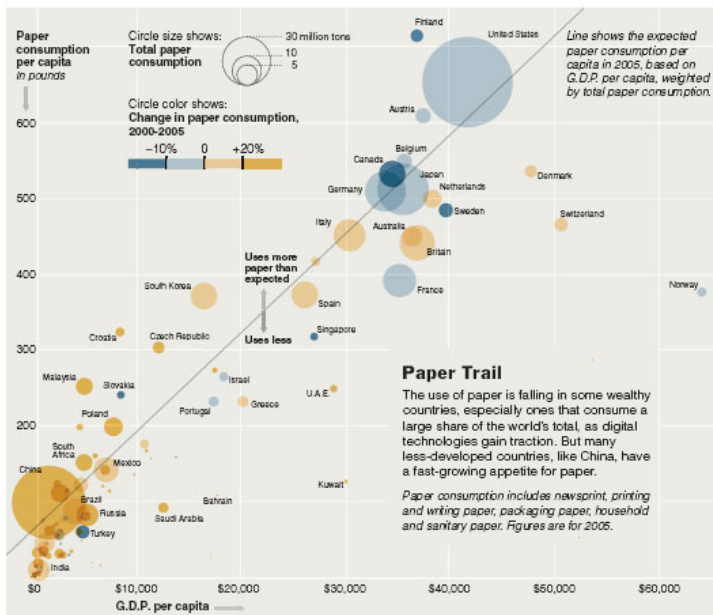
Paper consumption per capita in pounds

Circle size shows: Total paper consumption

30 million tons
10
5

Circle color shows: Change in paper consumption, 2000-2005

−10%
0
+20%

Line shows the expected paper consumption per capita in 2005, based on G.D.P. per capita, weighted by total paper consumption.

600
500
400
300
200

Finland
United States
Austria
Belgium
Canada
Japan
Netherlands
Denmark
Germany
Sweden
Switzerland
Italy
Australia
Britain
Uses more paper than expected
Uses less
South Korea
Spain
France
Norway
Singapore
Croatia
Czech Republic
Malaysia
Slovakia
Israel
U.A.E.
Portugal
Greece
Poland
South Africa
Mexico
China
Brazil
Russia
Turkey
India
Saudi Arabia
Bahrain
Kuwait

Paper Trail

The use of paper is falling in some wealthy countries, especially ones that consume a large share of the world's total, as digital technologies gain traction. But many less-developed countries, like China, have a fast-growing appetite for paper.

Paper consumption includes newsprint, printing and writing paper, packaging paper, household and sanitary paper. Figures are for 2005.

$0
$10,000
$20,000
$30,000
$40,000
$50,000
$60,000

G.D.P. per capita